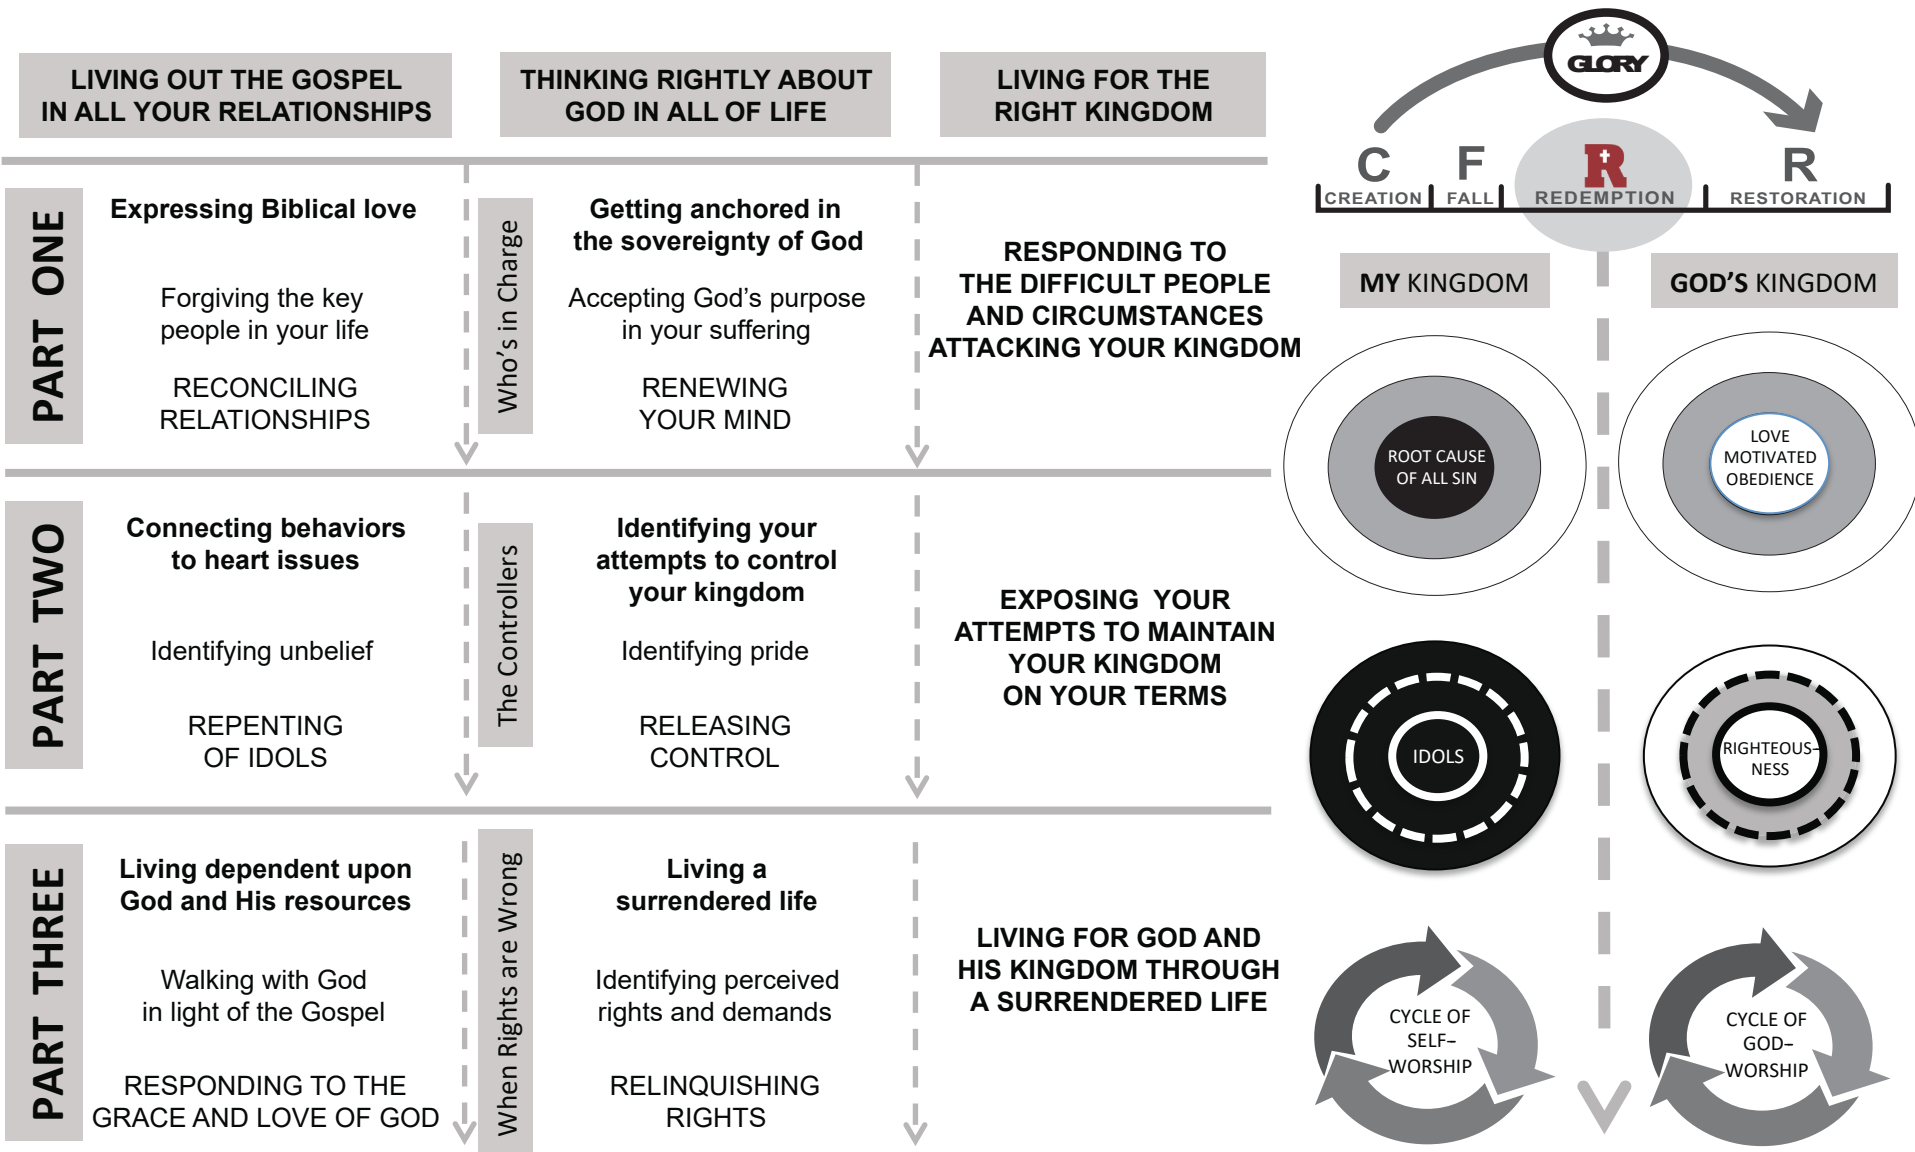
LIVING OUT THE GOSPEL IN ALL YOUR RELATIONSHIPS

THINKING RIGHTLY ABOUT GOD IN ALL OF LIFE

LIVING FOR THE RIGHT KINGDOM

GLORY

C CREATION | F FALL | R REDEMPTION | R RESTORATION

PART ONE

Expressing Biblical love

Forgiving the key people in your life

RECONCILING RELATIONSHIPS

Who's in Charge

Getting anchored in the sovereignty of God

Accepting God's purpose in your suffering

RENEWING YOUR MIND

RESPONDING TO THE DIFFICULT PEOPLE AND CIRCUMSTANCES ATTACKING YOUR KINGDOM

MY KINGDOM

GOD'S KINGDOM

ROOT CAUSE OF ALL SIN

LOVE MOTIVATED OBEDIENCE

PART TWO

Connecting behaviors to heart issues

Identifying unbelief

REPENTING OF IDOLS

The Controllers

Identifying your attempts to control your kingdom

Identifying pride

RELEASING CONTROL

EXPOSING YOUR ATTEMPTS TO MAINTAIN YOUR KINGDOM ON YOUR TERMS

IDOLS

RIGHTEOUS-NESS

PART THREE

Living dependent upon God and His resources

Walking with God in light of the Gospel

RESPONDING TO THE GRACE AND LOVE OF GOD

When Rights are Wrong

Living a surrendered life

Identifying perceived rights and demands

RELINQUISHING RIGHTS

LIVING FOR GOD AND HIS KINGDOM THROUGH A SURRENDERED LIFE

CYCLE OF SELF-WORSHIP

CYCLE OF GOD-WORSHIP